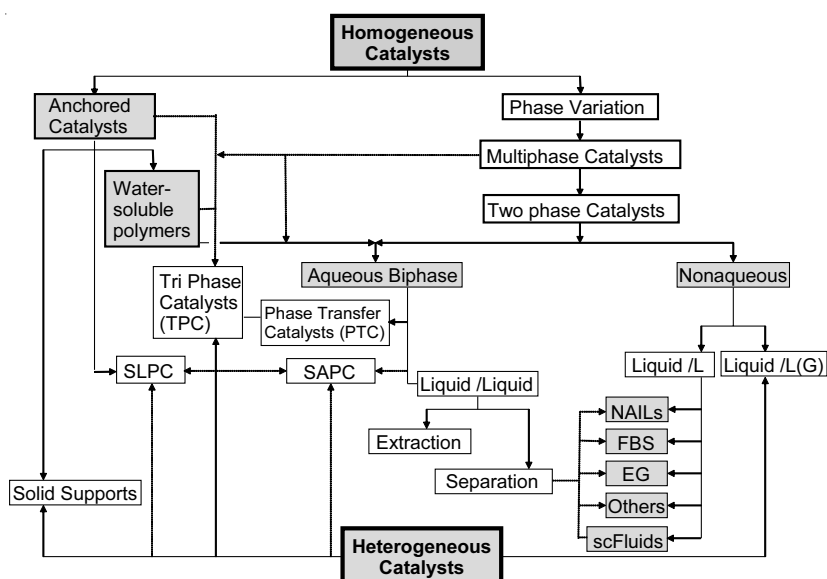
Homogeneous Catalysts

Anchored Catalysts

Phase Variation

Multiphase Catalysts

Water-soluble polymers

Two phase Catalysts

Tri Phase Catalysts (TPC)

Aqueous Biphase

Nonaqueous

Phase Transfer Catalysts (PTC)

SLPC

SAPC

Liquid /Liquid

Liquid /L

Liquid /L(G)

Extraction

Separation

NAILs

FBS

EG

Others

scFluids

Solid Supports

Heterogeneous Catalysts